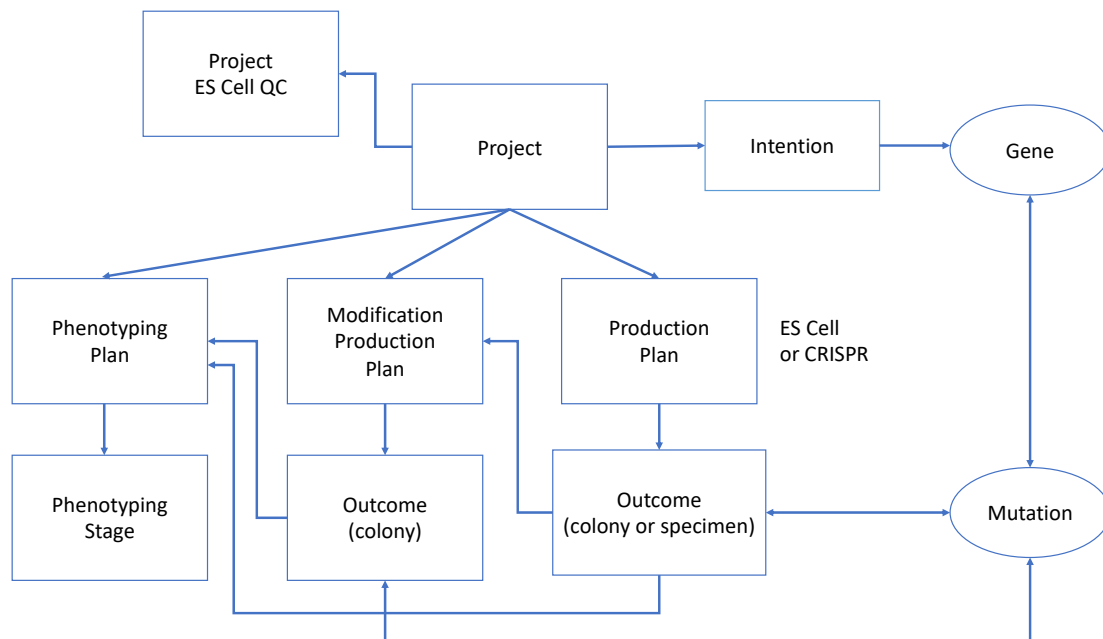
Project
ES Cell QC

Project

Intention

Gene

Phenotyping Plan

Modification Production Plan

Production Plan

ES Cell or CRISPR

Phenotyping Stage

Outcome (colony)

Outcome (colony or specimen)

Mutation